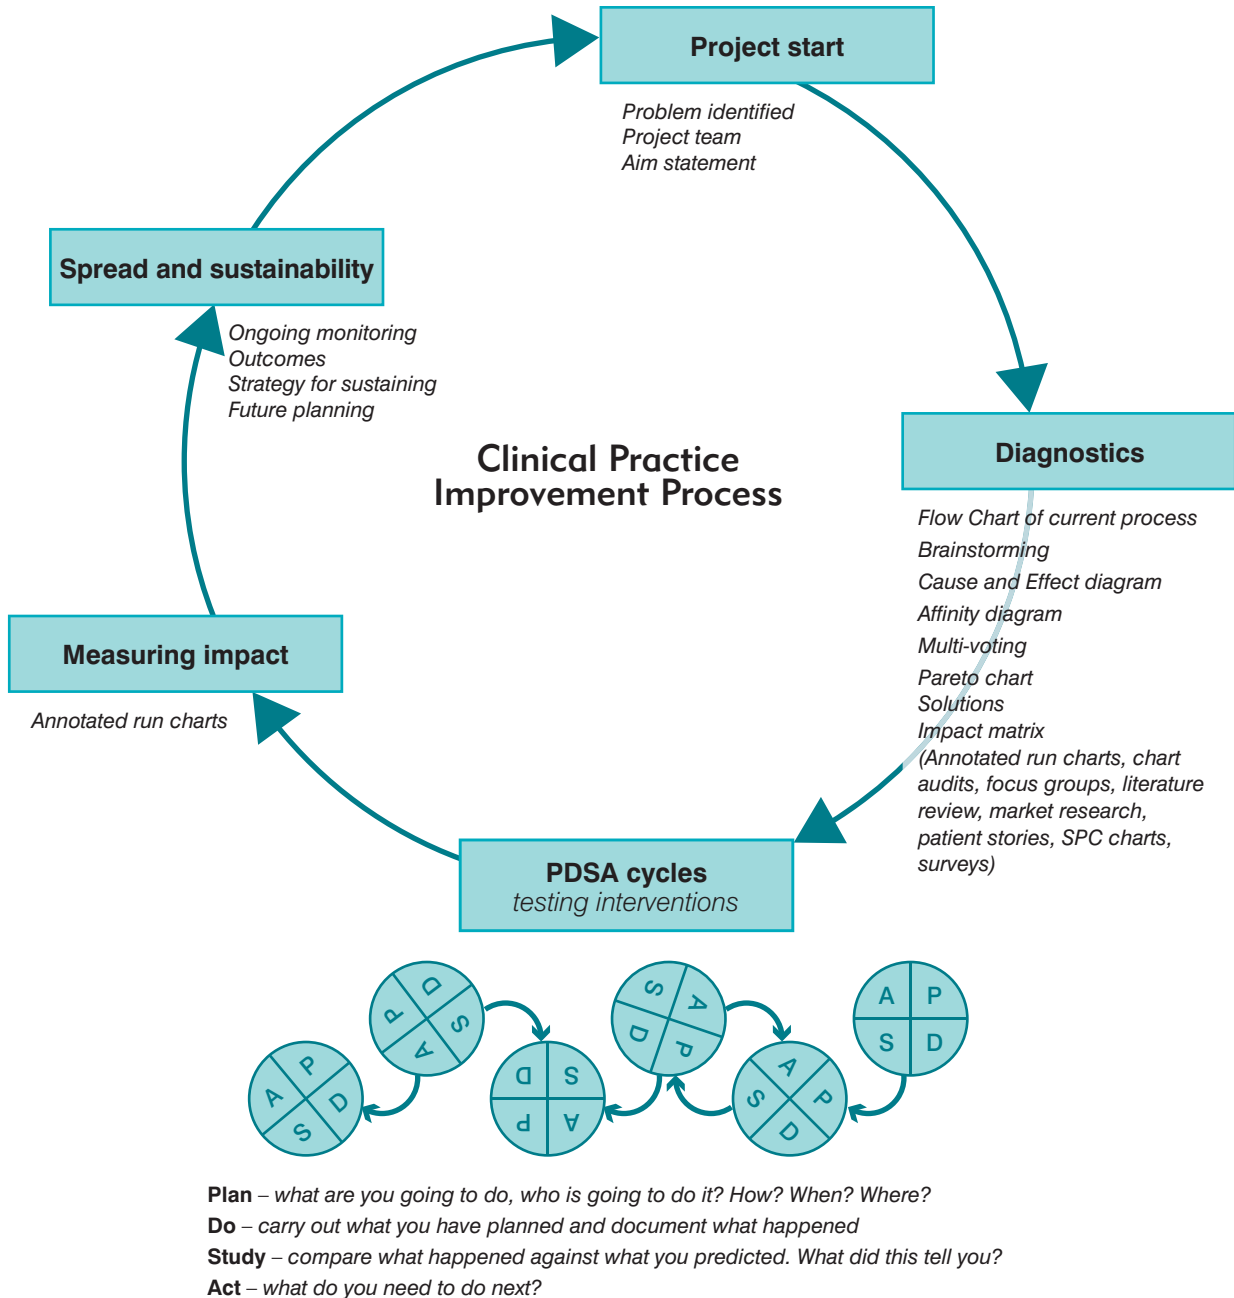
Project start

Problem identified
Project team
Aim statement

Spread and sustainability

Ongoing monitoring
Outcomes
Strategy for sustaining
Future planning

Clinical Practice Improvement Process

Diagnostics

Flow Chart of current process
Brainstorming
Cause and Effect diagram
Affinity diagram
Multi-voting
Pareto chart
Solutions
Impact matrix
(Annotated run charts, chart audits, focus groups, literature review, market research, patient stories, SPC charts, surveys)

Measuring impact

Annotated run charts

PDSA cycles
testing interventions

A P S D

P D S A

D S A P

S A P D

A P S D

A P S D

Plan – what are you going to do, who is going to do it? How? When? Where?
Do – carry out what you have planned and document what happened
Study – compare what happened against what you predicted. What did this tell you?
Act – what do you need to do next?